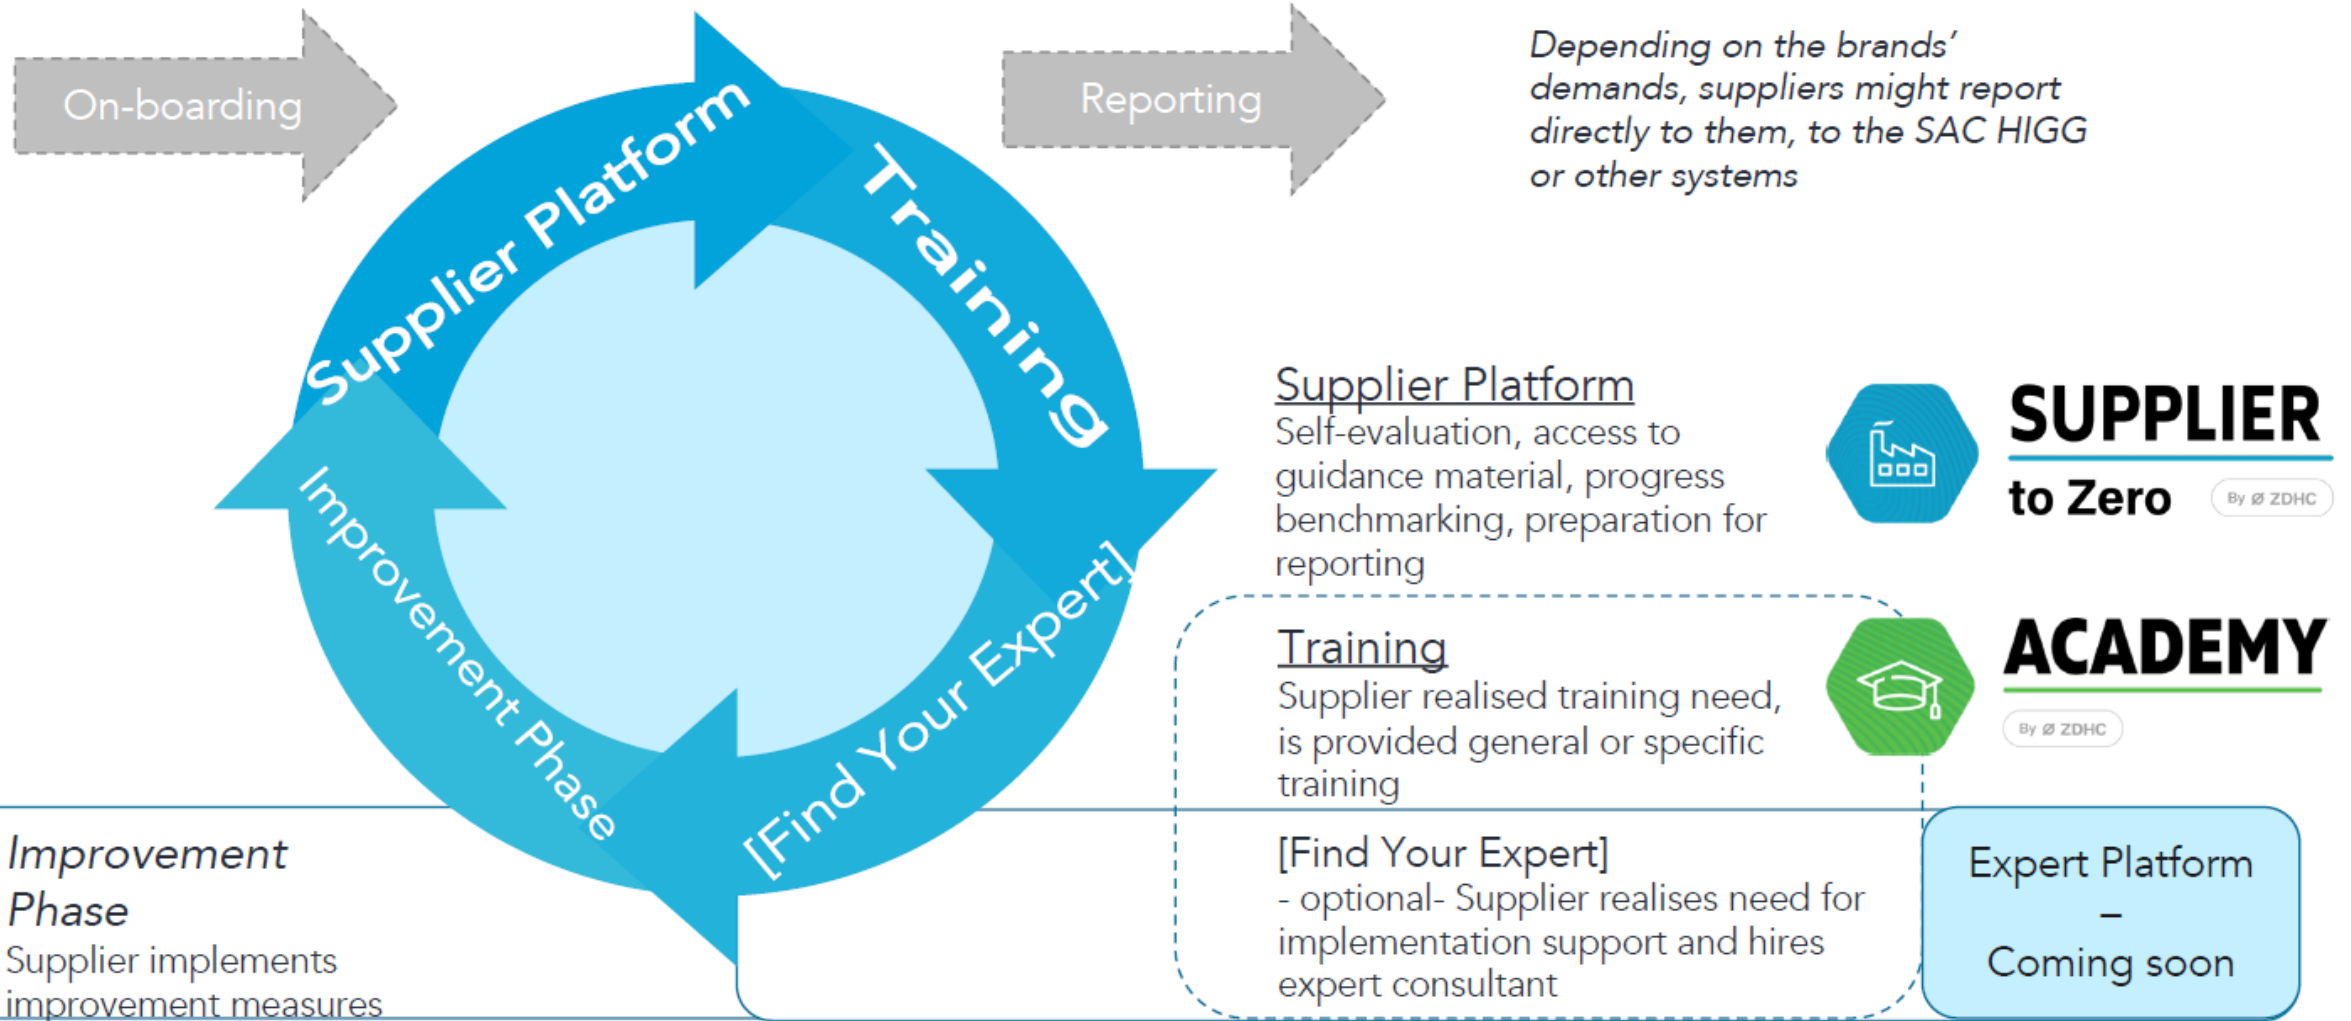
On-boarding

Reporting

*Depending on the brands' demands, suppliers might report directly to them, to the SAC HIGG or other systems*

Supplier Platform

Training

[Find Your Expert]

Improvement Phase

Supplier Platform
Self-evaluation, access to guidance material, progress benchmarking, preparation for reporting

SUPPLIER to Zero By ZDHC

Training
Supplier realised training need, is provided general or specific training

ACADEMY By ZDHC

*Improvement Phase*
Supplier implements improvement measures

[Find Your Expert]
- optional- Supplier realises need for implementation support and hires expert consultant

Expert Platform – Coming soon